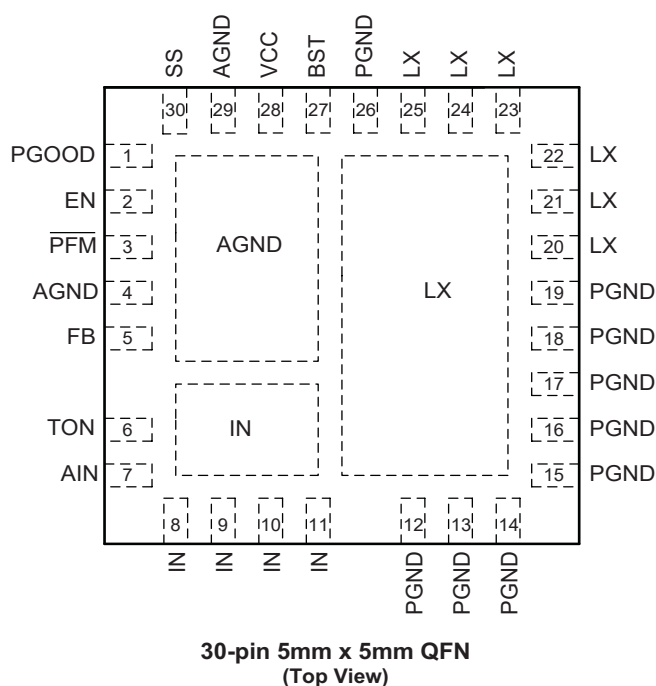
SS AGND VCC BST PGND LX LX LX

30 29 28 27 26 25 24 23

PGOOD 1
EN 2
$\overline{PFM}$ 3
AGND 4
FB 5
TON 6
AIN 7

AGND

LX

IN

22 LX
21 LX
20 LX
19 PGND
18 PGND
17 PGND
16 PGND
15 PGND

8 9 10 11 12 13 14

IN IN IN IN PGND PGND PGND

30-pin 5mm x 5mm QFN
(Top View)